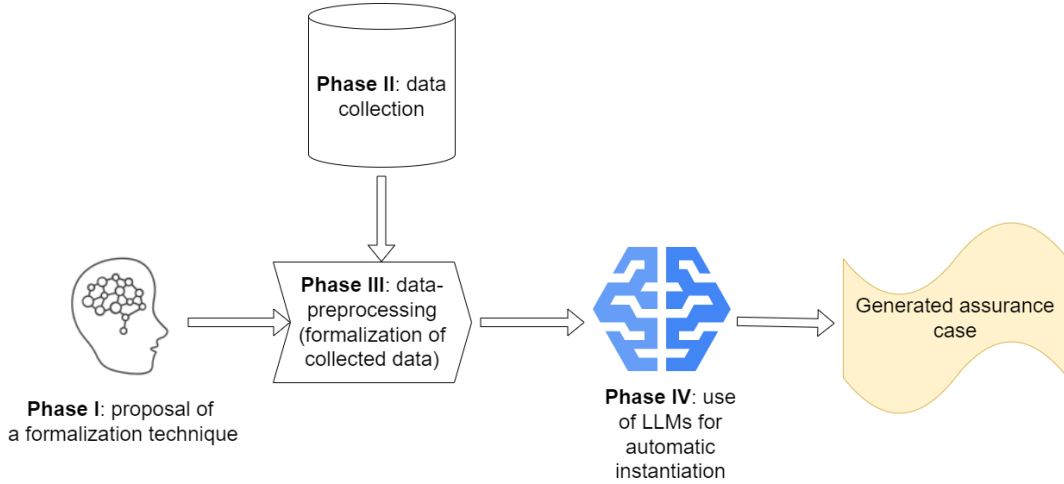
**Phase II**: data collection

**Phase III**: data-preprocessing (formalization of collected data)

Generated assurance case

**Phase I**: proposal of a formalization technique

**Phase IV**: use of LLMs for automatic instantiation